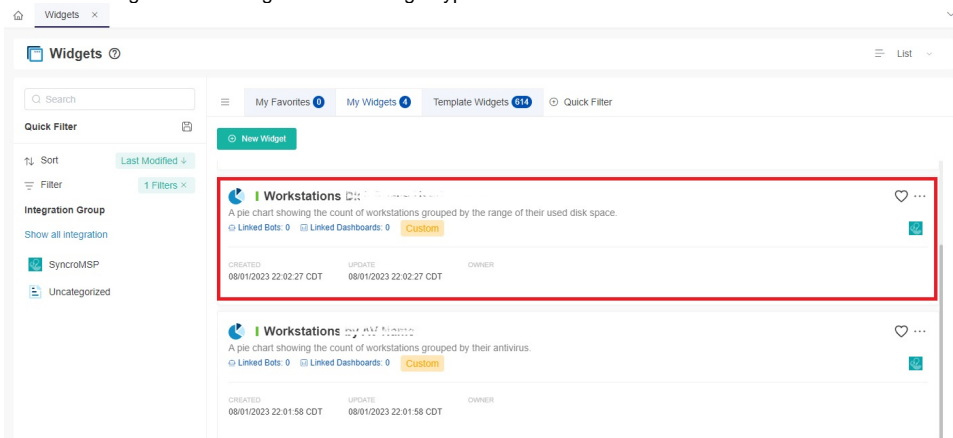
Widgets ×

Widgets

List

Search

Quick Filter

Sort Last Modified ↓

Filter 1 Filters ×

Integration Group

Show all integration

SyncroMSP

Uncategorized

My Favorites 0 My Widgets 4 Template Widgets 614 Quick Filter

New Widget

Workstations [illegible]

A pie chart showing the count of workstations grouped by the range of their used disk space.

Linked Bots: 0 Linked Dashboards: 0 Custom

CREATED 08/01/2023 22:02:27 CDT UPDATE 08/01/2023 22:02:27 CDT OWNER

Workstations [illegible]

A pie chart showing the count of workstations grouped by their antivirus.

Linked Bots: 0 Linked Dashboards: 0 Custom

CREATED 08/01/2023 22:01:58 CDT UPDATE 08/01/2023 22:01:58 CDT OWNER